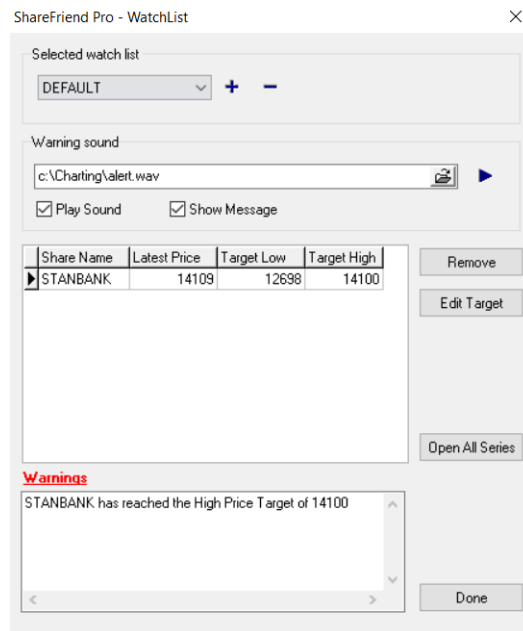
ShareFriend Pro - WatchList

Selected watch list

DEFAULT

+ −

Warning sound

c:\Charting\alert.wav

Play Sound

Show Message

| Share Name | Latest Price | Target Low | Target High |
|---|---|---|---|
| STANBANK | 14109 | 12698 | 14100 |

Remove

Edit Target

Open All Series

Warnings

STANBANK has reached the High Price Target of 14100

Done